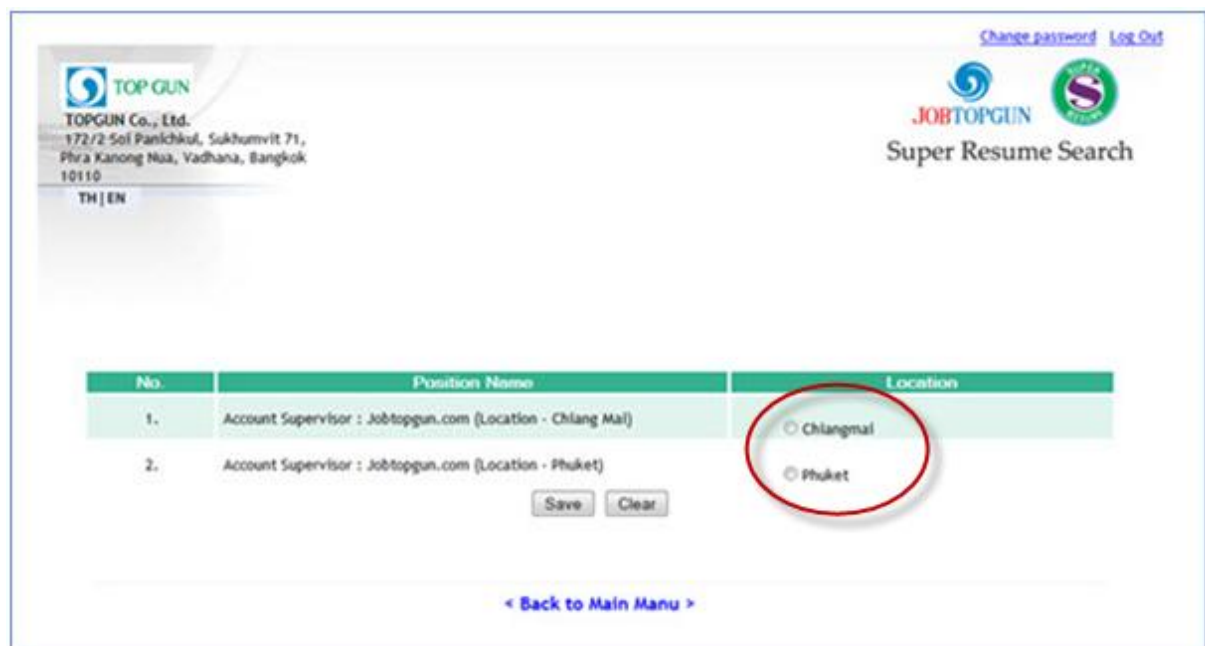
Change password Log Out

TOP GUN
TOPGUN Co., Ltd.
172/2 Soi Panichkul, Sukhumvit 71, Phra Kanong Nua, Vadhana, Bangkok 10110
TH | EN

JOBTOPGUN
Super Resume Search

| No. | Position Name | Location |
|---|---|---|
| 1. | Account Supervisor : Jobtopgun.com (Location - Chiang Mai) | Chiangmai |
| 2. | Account Supervisor : Jobtopgun.com (Location - Phuket) | Phuket |

Save Clear

< Back to Main Manu >